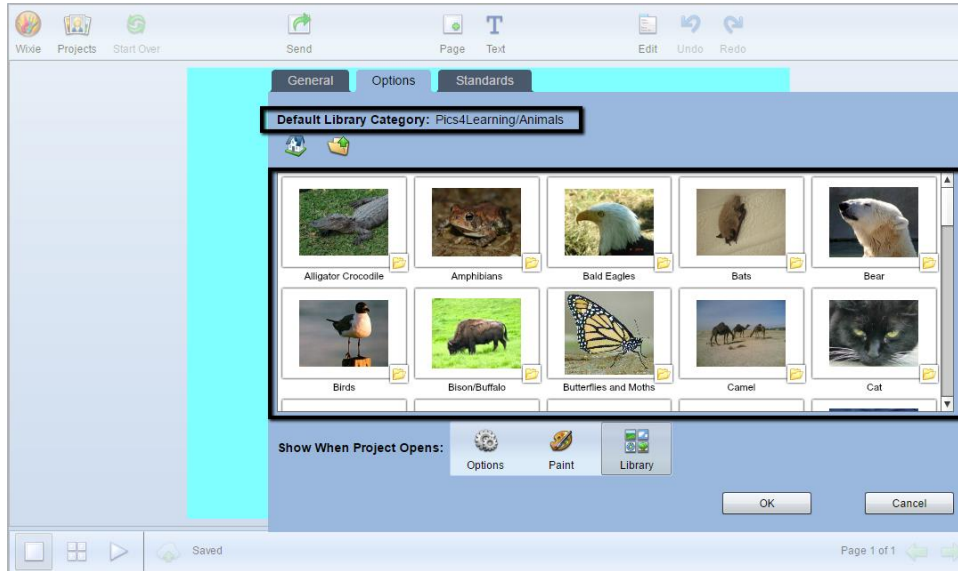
Wixie Projects Start Over Send Page Text Edit Undo Redo

General Options Standards

Default Library Category: Pics4Learning/Animals

Alligator Crocodile
Amphibians
Bald Eagles
Bats
Bear
Birds
Bison/Buffalo
Butterflies and Moths
Camel
Cat

Show When Project Opens:
Options
Paint
Library

OK
Cancel

Saved

Page 1 of 1